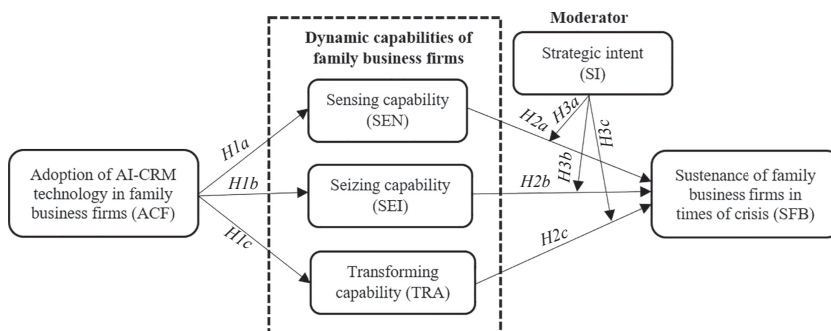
Moderator

Dynamic capabilities of family business firms

Strategic intent (SI)

Sensing capability (SEN)

Adoption of AI-CRM technology in family business firms (ACF)

H1a

H1b

H1c

Seizing capability (SEI)

Transforming capability (TRA)

H2a

H3a

H3b

H3c

H2b

H2c

Sustenance of family business firms in times of crisis (SFB)